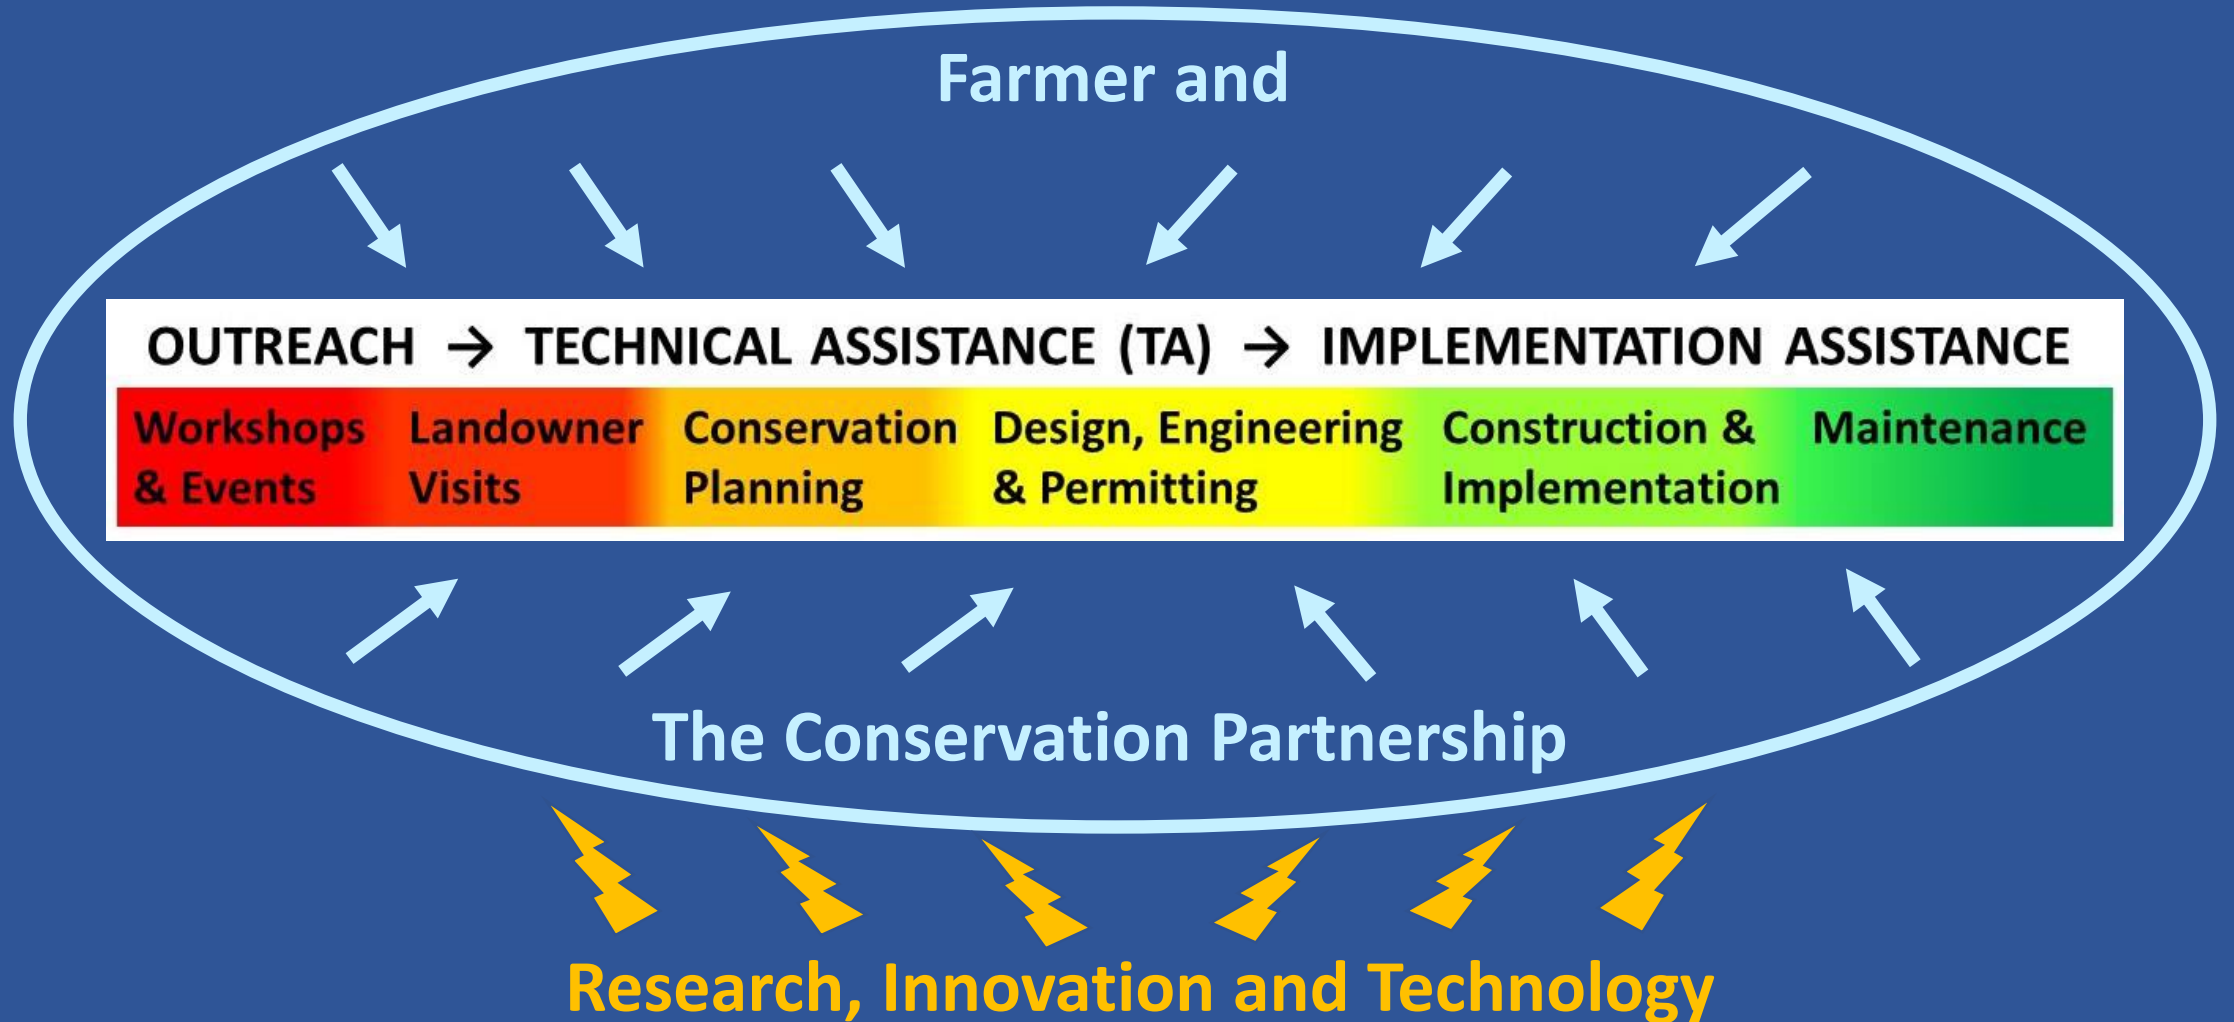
Farmer and

OUTREACH → TECHNICAL ASSISTANCE (TA) → IMPLEMENTATION ASSISTANCE

Workshops & Events

Landowner Visits

Conservation Planning

Design, Engineering & Permitting

Construction & Implementation

Maintenance

The Conservation Partnership

Research, Innovation and Technology